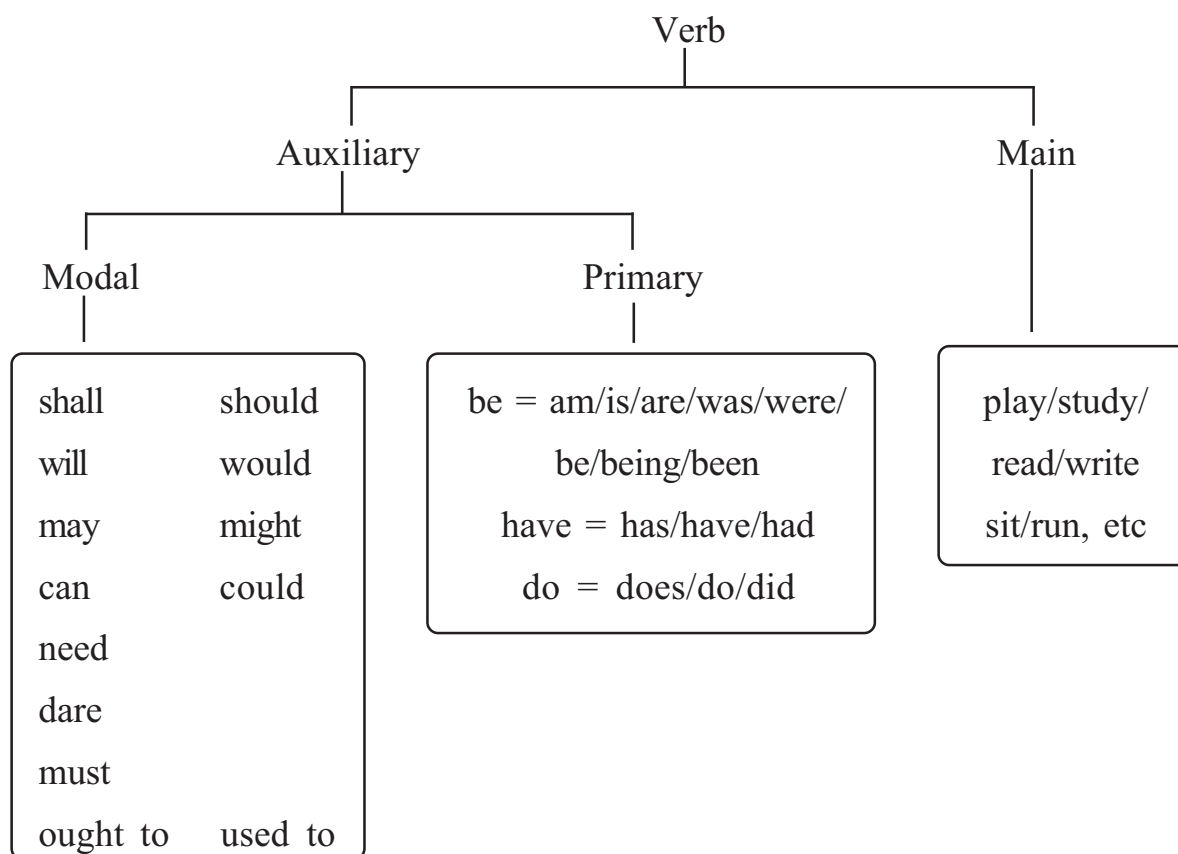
Verb

Auxiliary

Main

Modal

Primary

shall should
will would
may might
can could
need
dare
must
ought to used to

be = am/is/are/was/were/ be/being/been
have = has/have/had
do = does/do/did

play/study/ read/write sit/run, etc